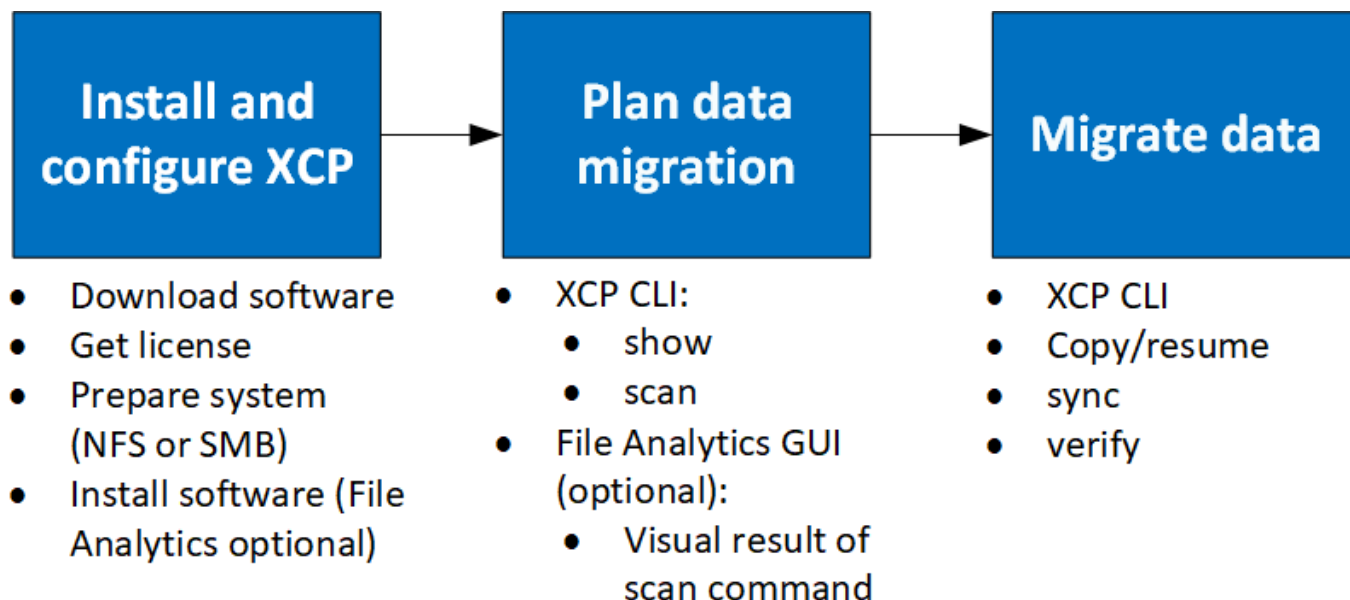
Install and configure XCP

Plan data migration

Migrate data

- Download software
- Get license
- Prepare system (NFS or SMB)
- Install software (File Analytics optional)

- XCP CLI:
  - show
  - scan
- File Analytics GUI (optional):
  - Visual result of scan command

- XCP CLI
- Copy/resume
- sync
- verify